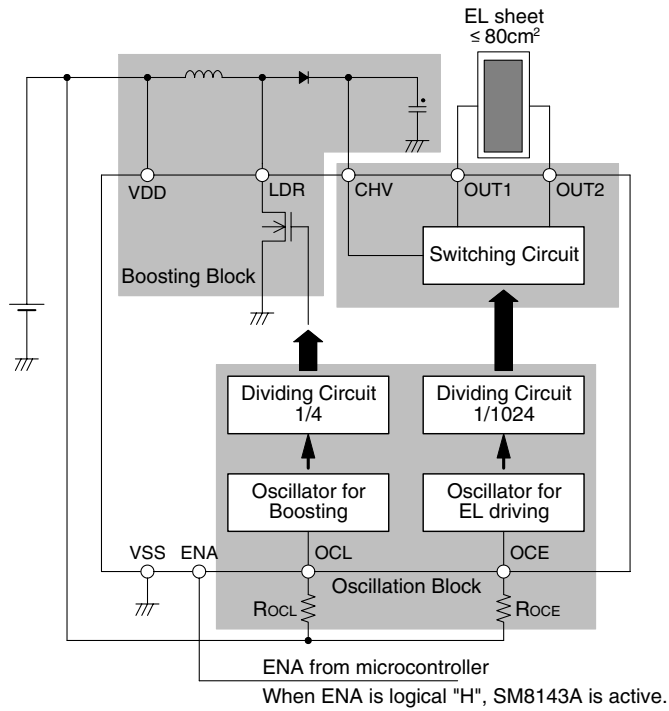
EL sheet
≤ 80cm$^2$

VDD

LDR

CHV

OUT1

OUT2

Switching Circuit

Boosting Block

Dividing Circuit 1/4

Dividing Circuit 1/1024

Oscillator for Boosting

Oscillator for EL driving

VSS

ENA

OCL

OCE

Oscillation Block

$R_{OCL}$

$R_{OCE}$

ENA from microcontroller

When ENA is logical "H", SM8143A is active.